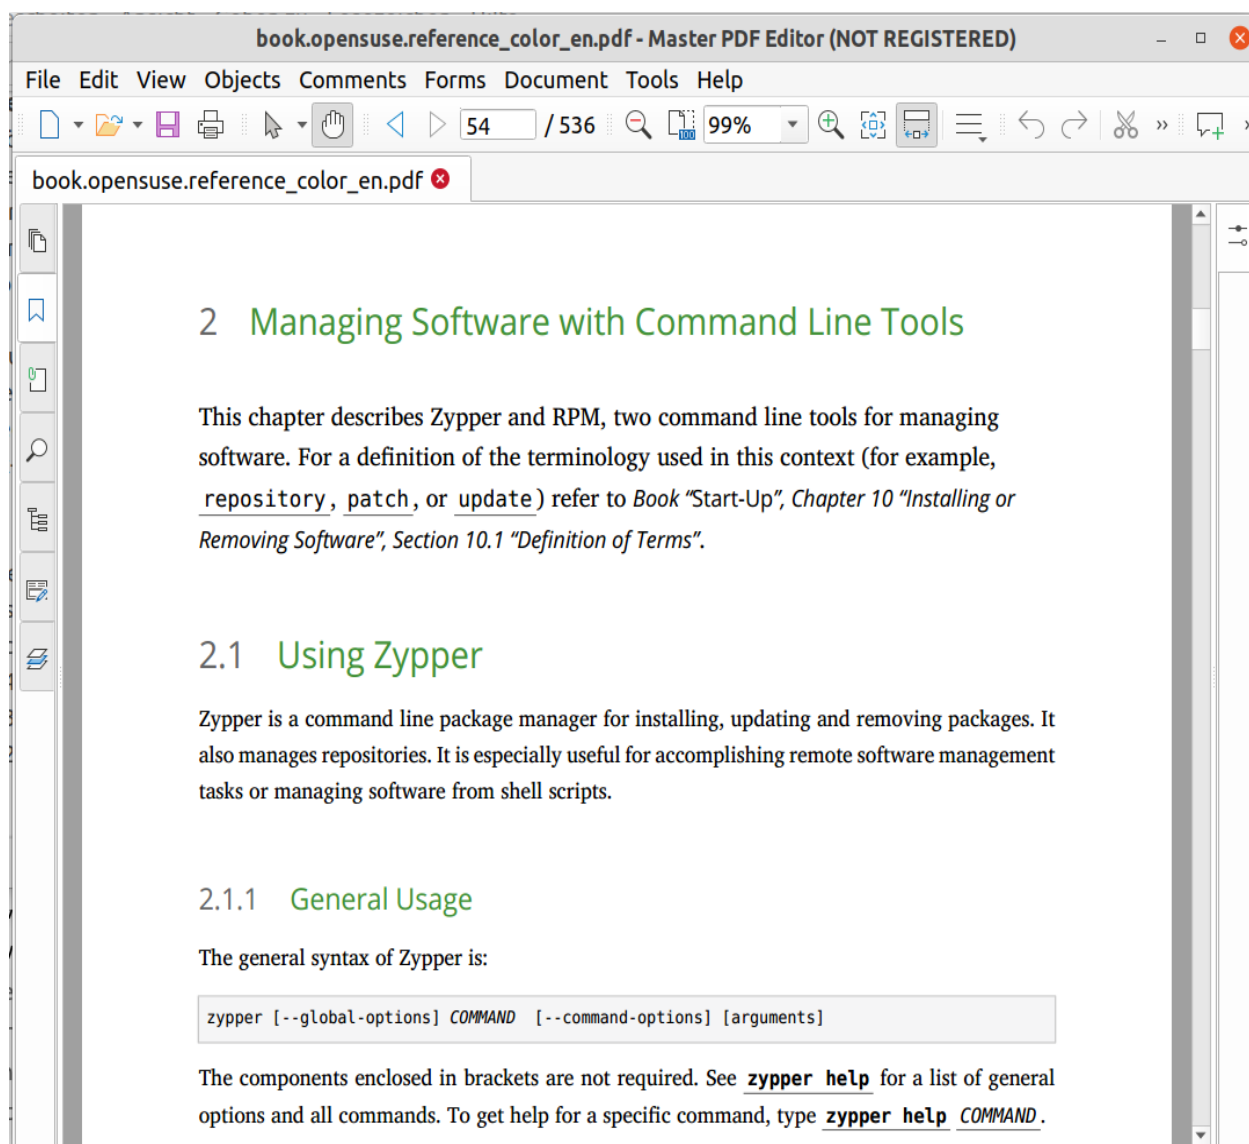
book.opensuse.reference_color_en.pdf - Master PDF Editor (NOT REGISTERED)

File Edit View Objects Comments Forms Document Tools Help

54 / 536 99%

book.opensuse.reference_color_en.pdf

2 Managing Software with Command Line Tools

This chapter describes Zypper and RPM, two command line tools for managing software. For a definition of the terminology used in this context (for example, repository, patch, or update) refer to Book "Start-Up", Chapter 10 "Installing or Removing Software", Section 10.1 "Definition of Terms".

2.1 Using Zypper

Zypper is a command line package manager for installing, updating and removing packages. It also manages repositories. It is especially useful for accomplishing remote software management tasks or managing software from shell scripts.

2.1.1 General Usage

The general syntax of Zypper is:

zypper [--global-options] COMMAND [--command-options] [arguments]

The components enclosed in brackets are not required. See zypper help for a list of general options and all commands. To get help for a specific command, type zypper help COMMAND.